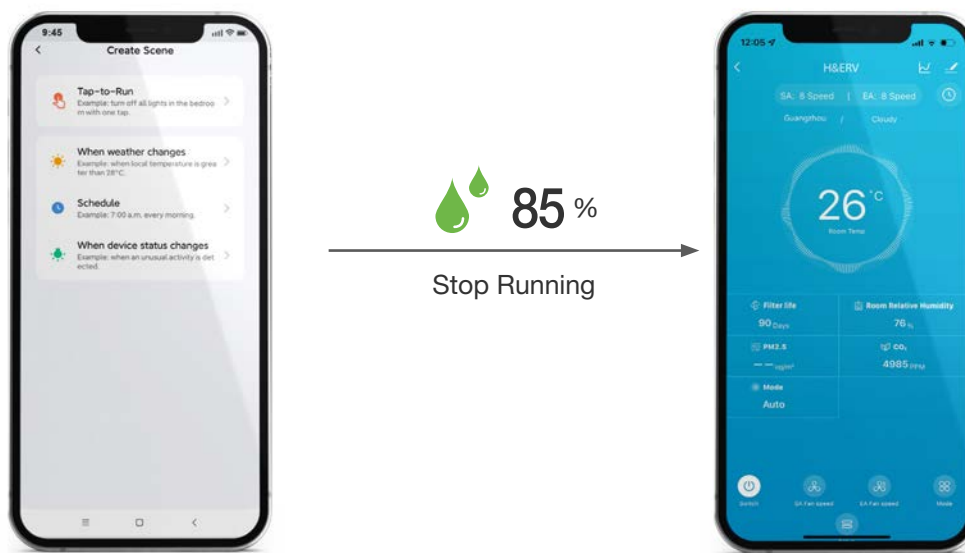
9:45

Create Scene

Tap-to-Run
Example: turn off all lights in the bedroom with one tap.

When weather changes
Example: when local temperature is greater than 28°C.

Schedule
Example: 7:00 a.m. every morning.

When device status changes
Example: when an unusual activity is detected.

85 %

Stop Running

12:05

H&ERV

SA: 8 Speed | EA: 8 Speed

Guangzhou / Cloudy

26 °C

Room Temp

Filter life
90 Days

Room Relative Humidity
76 %

PM2.5
— — ug/m³

CO₂
4985 PPM

Mode
Auto

Switch

SA Fan speed

EA Fan speed

Mode